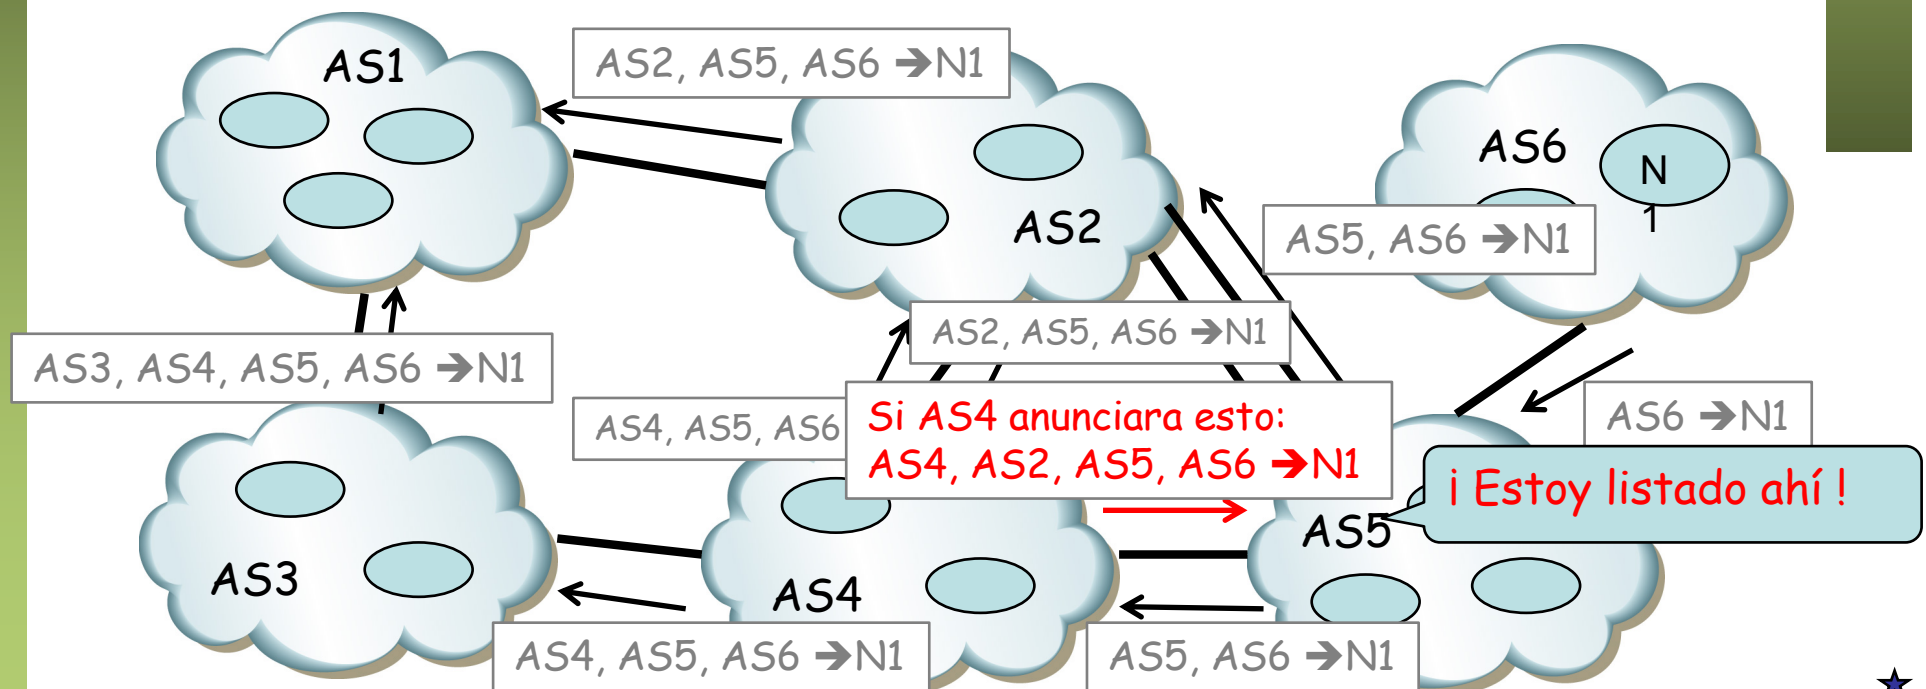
AS1

AS2, AS5, AS6 →N1

AS2

AS6

N
1

AS5, AS6 →N1

AS2, AS5, AS6 →N1

AS3, AS4, AS5, AS6 →N1

AS4, AS5, AS6

Si AS4 anunciara esto:
AS4, AS2, AS5, AS6 →N1

AS6 →N1

¡ Estoy listado ahí !

AS5

AS3

AS4

AS4, AS5, AS6 →N1

AS5, AS6 →N1